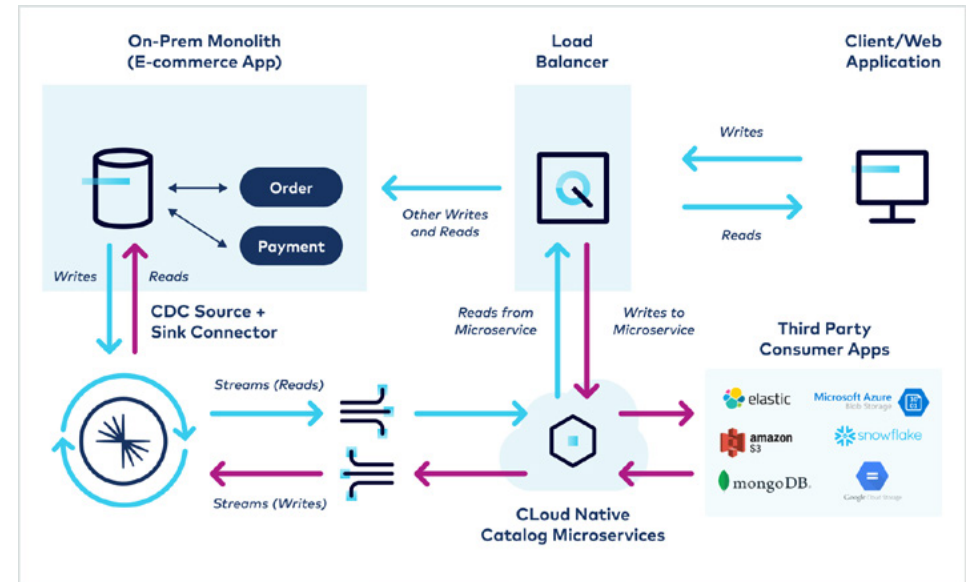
On-Prem Monolith (E-commerce App)

Load Balancer

Client/Web Application

Order

Payment

Writes

Reads

Other Writes and Reads

Writes

Reads

CDC Source + Sink Connector

Reads from Microservice

Writes to Microservice

Third Party Consumer Apps

Streams (Reads)

Streams (Writes)

elastic

Microsoft Azure Blob Storage

amazon S3

snowflake

mongoDB.

Google Cloud Storage

CLoud Native Catalog Microservices